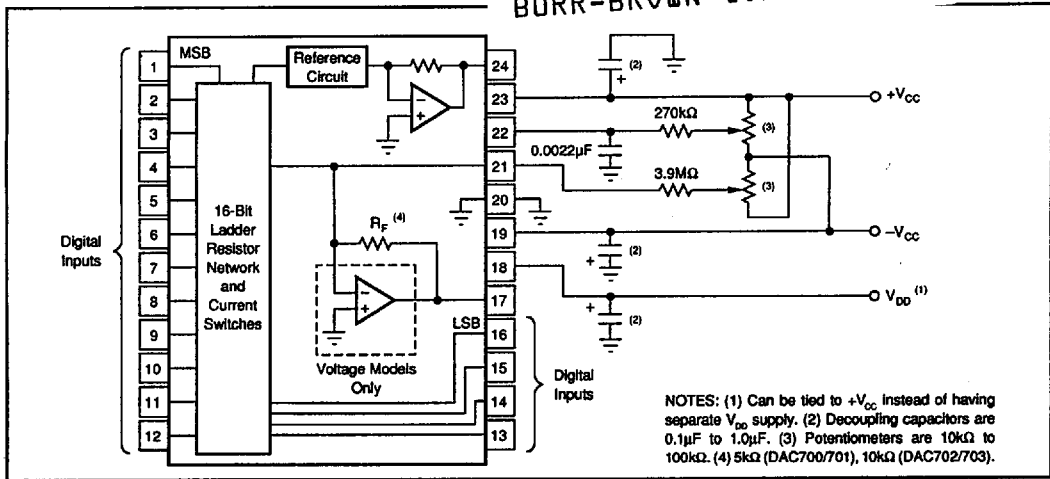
BURR-BROWN

MSB

Reference Circuit

1
2
3
4
5
6
7
8
9
10
11
12

24
23
22
21
20
19
18
17
16
15
14
13

Digital Inputs

16-Bit Ladder Resistor Network and Current Switches

$R_F$ (4)

Voltage Models Only

LSB

Digital Inputs

(2)

+

270kΩ

0.0022μF

3.9MΩ

(3)

(3)

(2)

(2)

$+V_{CC}$

$-V_{CC}$

$V_{DD}$ (1)

NOTES: (1) Can be tied to $+V_{CC}$ instead of having separate $V_{DD}$ supply. (2) Decoupling capacitors are 0.1μF to 1.0μF. (3) Potentiometers are 10kΩ to 100kΩ. (4) 5kΩ (DAC700/701), 10kΩ (DAC702/703).